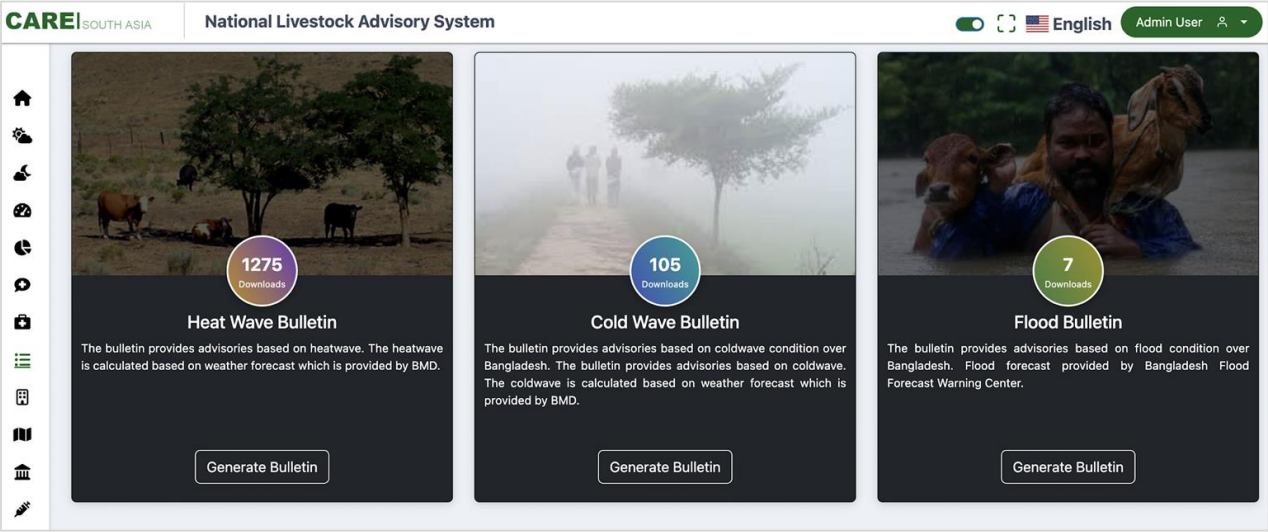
CARE SOUTH ASIA
National Livestock Advisory System
English
Admin User

1275
Downloads
Heat Wave Bulletin
The bulletin provides advisories based on heatwave. The heatwave is calculated based on weather forecast which is provided by BMD.
Generate Bulletin

105
Downloads
Cold Wave Bulletin
The bulletin provides advisories based on coldwave condition over Bangladesh. The bulletin provides advisories based on coldwave. The coldwave is calculated based on weather forecast which is provided by BMD.
Generate Bulletin

7
Downloads
Flood Bulletin
The bulletin provides advisories based on flood condition over Bangladesh. Flood forecast provided by Bangladesh Flood Forecast Warning Center.
Generate Bulletin